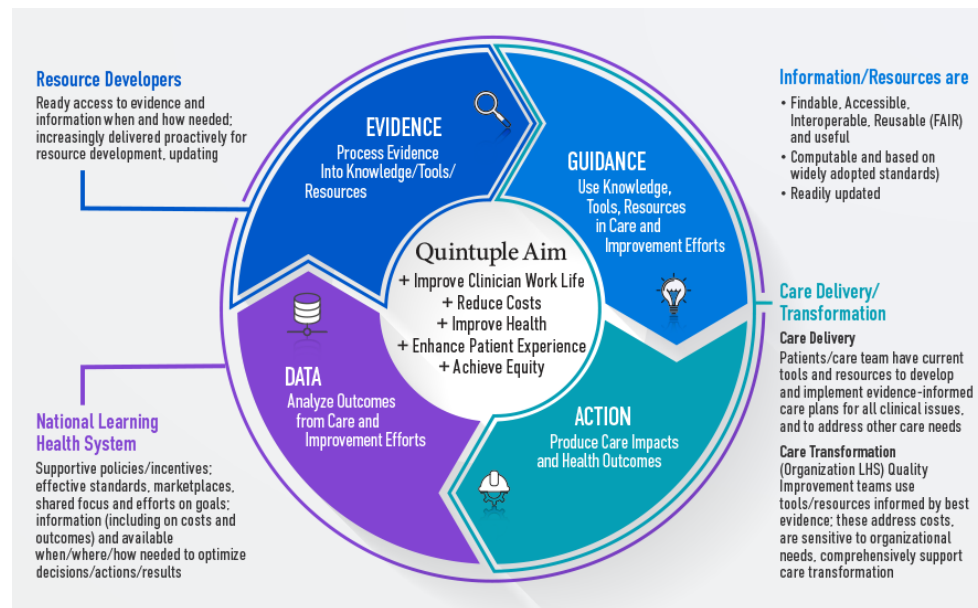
Resource Developers
Ready access to evidence and information when and how needed; increasingly delivered proactively for resource development, updating

EVIDENCE
Process Evidence Into Knowledge/Tools/ Resources

GUIDANCE
Use Knowledge, Tools, Resources in Care and Improvement Efforts

Information/Resources are
• Findable, Accessible, Interoperable, Reusable (FAIR) and useful
• Computable and based on widely adopted standards)
• Readily updated

Quintuple Aim
+ Improve Clinician Work Life
+ Reduce Costs
+ Improve Health
+ Enhance Patient Experience
+ Achieve Equity

Care Delivery/ Transformation
Care Delivery
Patients/care team have current tools and resources to develop and implement evidence-informed care plans for all clinical issues, and to address other care needs

Care Transformation
(Organization LHS) Quality Improvement teams use tools/resources informed by best evidence; these address costs, are sensitive to organizational needs, comprehensively support care transformation

DATA
Analyze Outcomes from Care and Improvement Efforts

ACTION
Produce Care Impacts and Health Outcomes

National Learning Health System
Supportive policies/incentives; effective standards, marketplaces, shared focus and efforts on goals; information (including on costs and outcomes) and available when/where/how needed to optimize decisions/actions/results